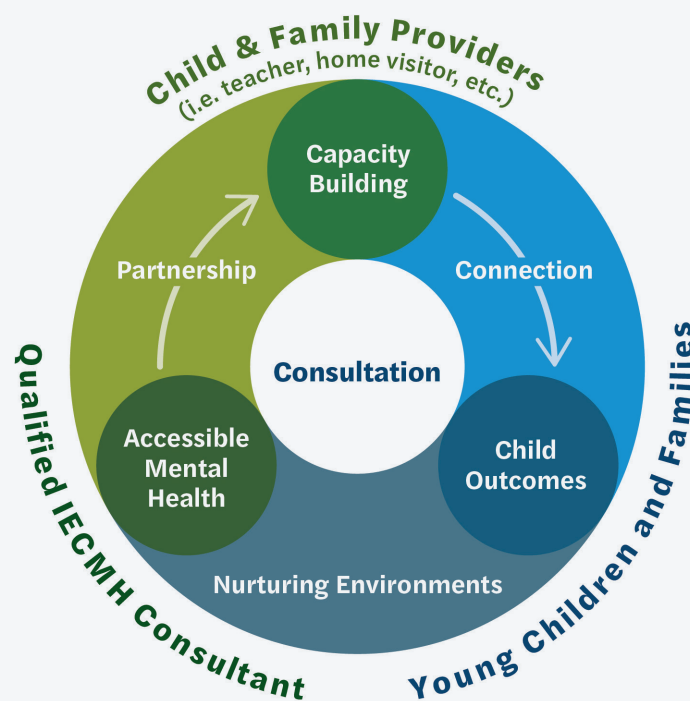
Child & Family Providers
(i.e. teacher, home visitor, etc.)

Capacity Building

Partnership

Connection

Consultation

Accessible Mental Health

Child Outcomes

Nurturing Environments

Qualified IECMH Consultant

Young Children and Families